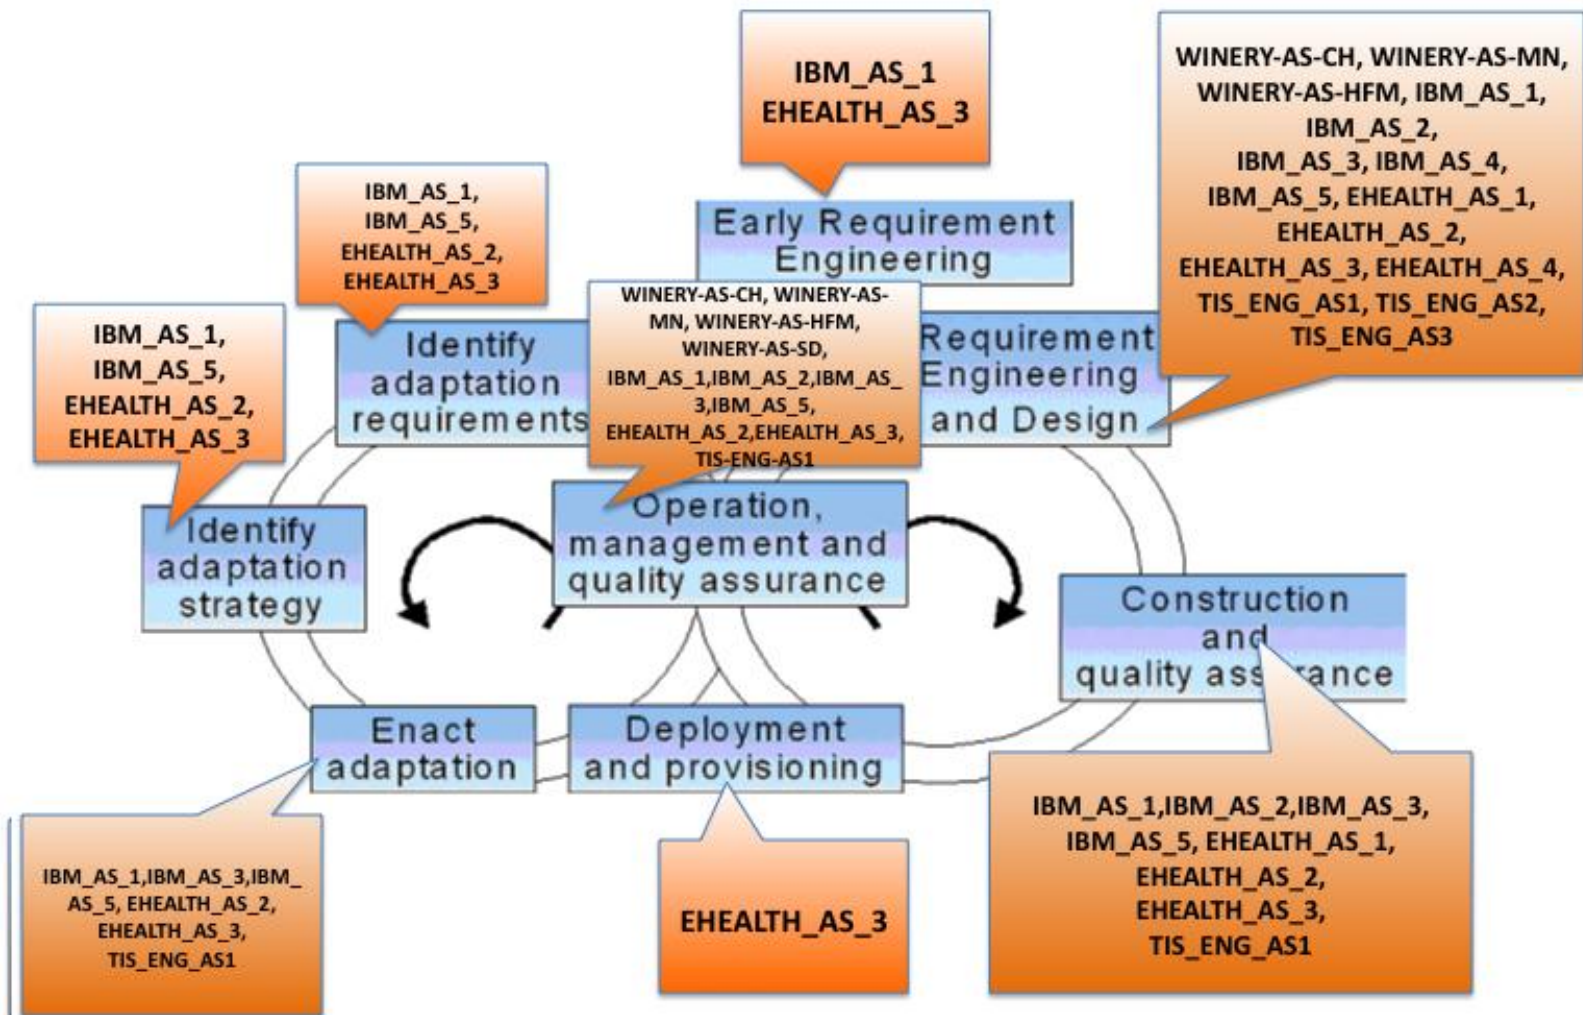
IBM_AS_1
EHEALTH_AS_3

WINERY-AS-CH, WINERY-AS-MN, WINERY-AS-HFM, IBM_AS_1, IBM_AS_2, IBM_AS_3, IBM_AS_4, IBM_AS_5, EHEALTH_AS_1, EHEALTH_AS_2, EHEALTH_AS_3, EHEALTH_AS_4, TIS_ENG_AS1, TIS_ENG_AS2, TIS_ENG_AS3

IBM_AS_1, IBM_AS_5, EHEALTH_AS_2, EHEALTH_AS_3

Early Requirement Engineering

IBM_AS_1, IBM_AS_5, EHEALTH_AS_2, EHEALTH_AS_3

Identify adaptation requirements

WINERY-AS-CH, WINERY-AS-MN, WINERY-AS-HFM, WINERY-AS-SD, IBM_AS_1,IBM_AS_2,IBM_AS_3,IBM_AS_5, EHEALTH_AS_2,EHEALTH_AS_3, TIS-ENG-AS1

Requirement Engineering and Design

Identify adaptation strategy

Operation, management and quality assurance

Construction and quality ass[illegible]ance

Enact adaptation

Deployment and provisioning

IBM_AS_1,IBM_AS_3,IBM_AS_5, EHEALTH_AS_2, EHEALTH_AS_3, TIS_ENG_AS1

EHEALTH_AS_3

IBM_AS_1,IBM_AS_2,IBM_AS_3, IBM_AS_5, EHEALTH_AS_1, EHEALTH_AS_2, EHEALTH_AS_3, TIS_ENG_AS1